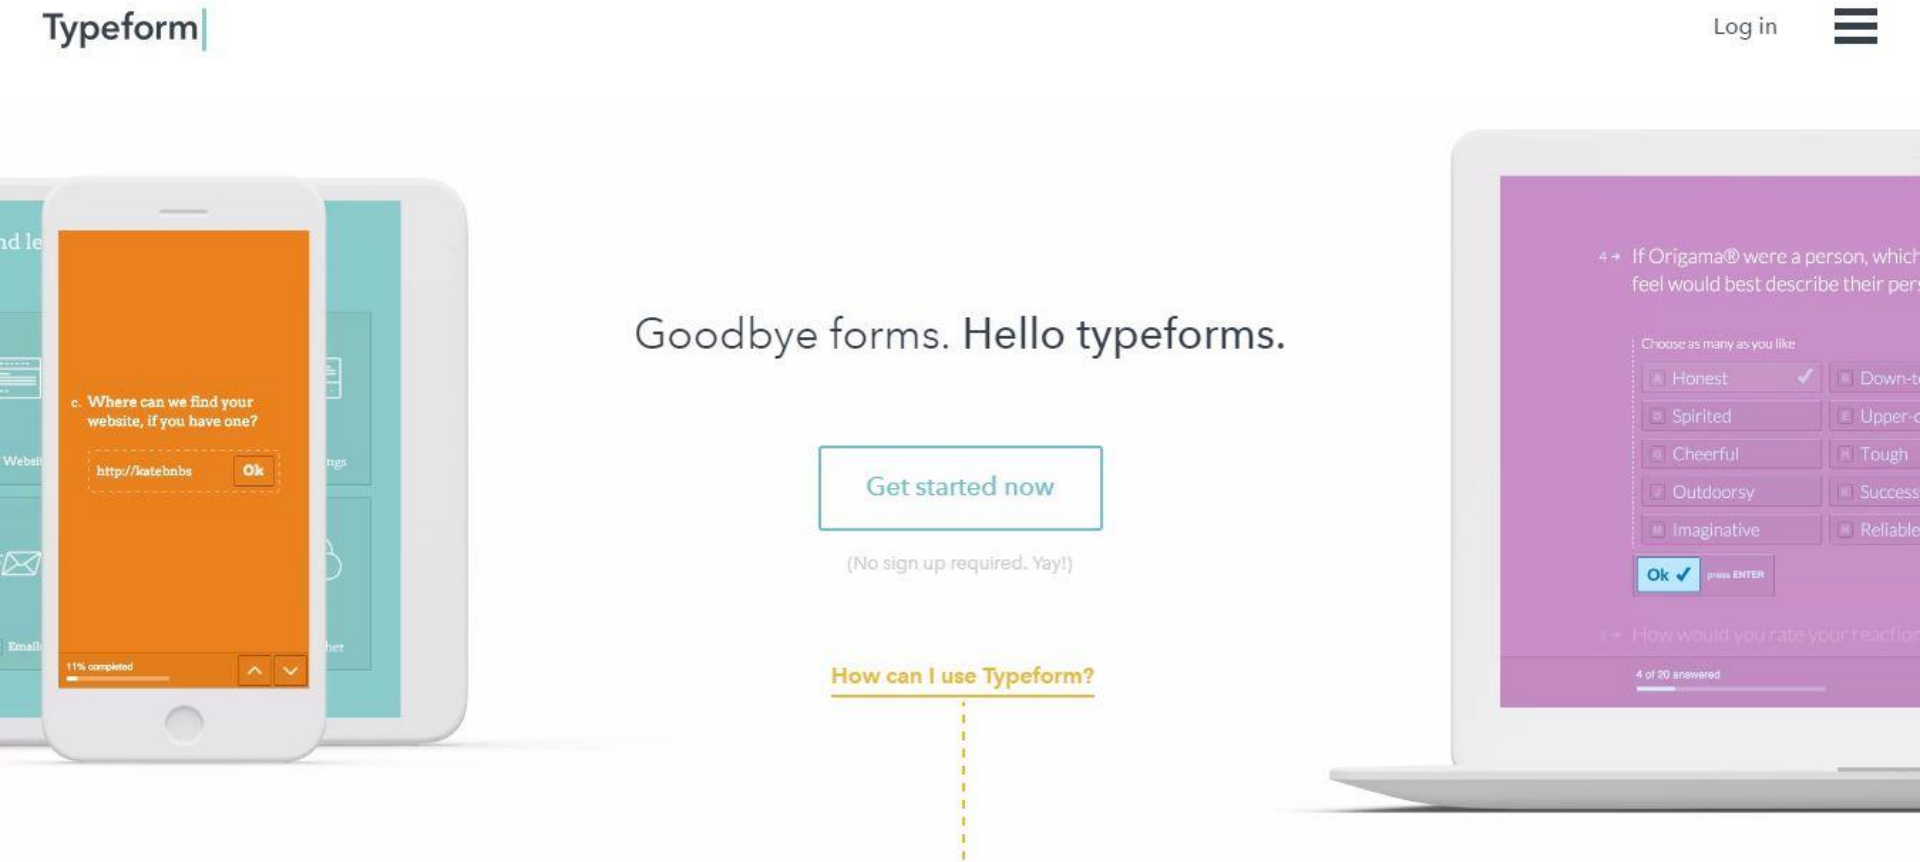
Typeform

Log in

nd le

Websi

Email

c. Where can we find your website, if you have one?

http://katebnbs Ok

11% completed

ngs

her

Goodbye forms. Hello typeforms.

Get started now

(No sign up required. Yay!)

How can I use Typeform?

4 → If Origama® were a person, which feel would best describe their pers

Choose as many as you like

A Honest

B Spirited

C Cheerful

D Outdoorsy

H Imaginative

Down-t

Upper-c

Tough

Success

Reliable

Ok ✓ press ENTER

How would you rate your reaction

4 of 20 answered